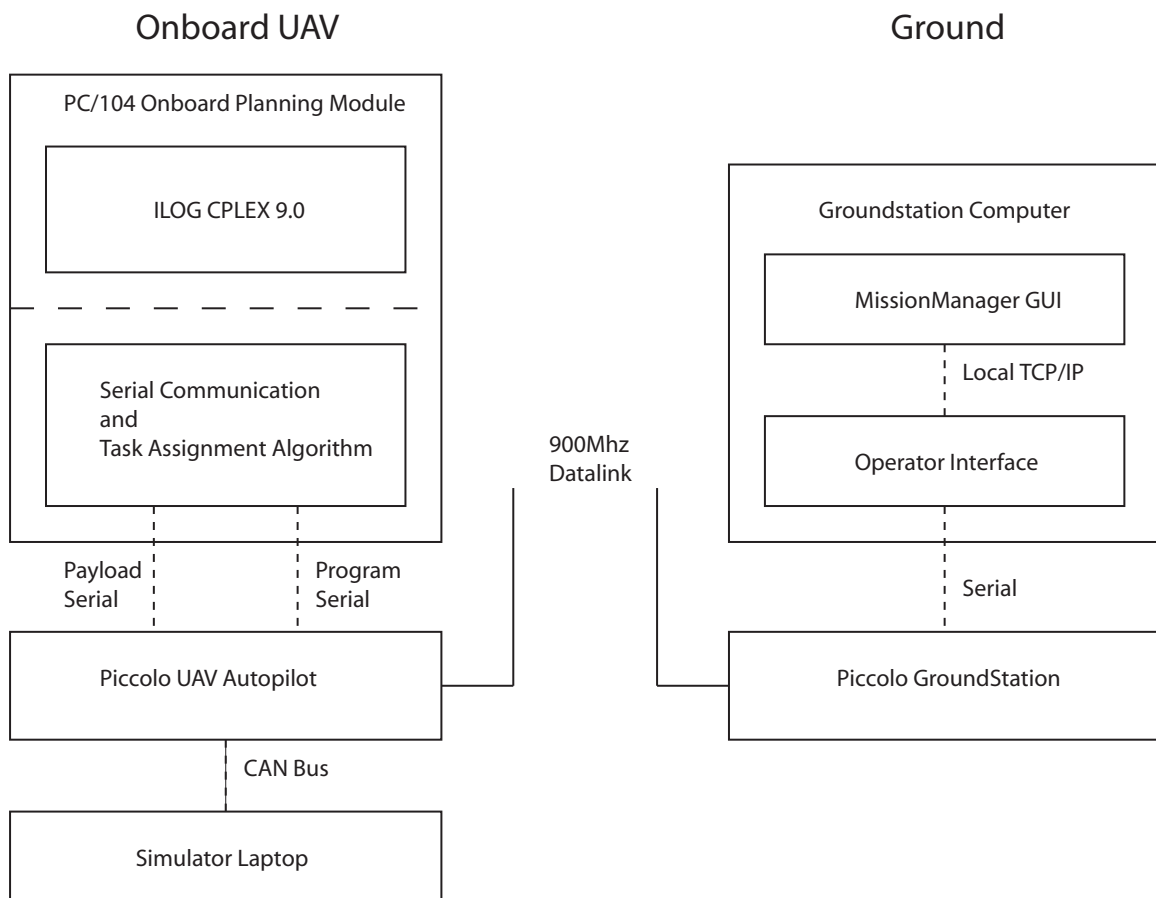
Onboard UAV

Ground

PC/104 Onboard Planning Module

ILOG CPLEX 9.0

Serial Communication
and
Task Assignment Algorithm

Payload Serial

Program Serial

Piccolo UAV Autopilot

CAN Bus

Simulator Laptop

900Mhz Datalink

Groundstation Computer

MissionManager GUI

Local TCP/IP

Operator Interface

Serial

Piccolo GroundStation